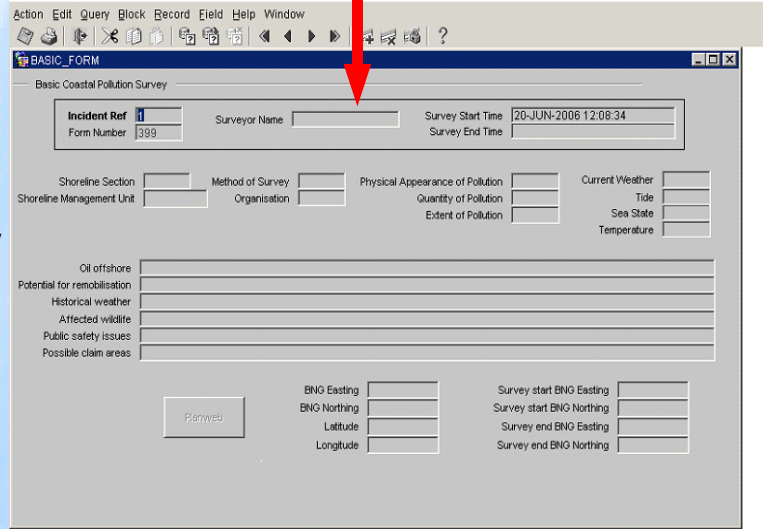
Action Edit Query Block Record Field Help Window

BASIC_FORM

Basic Coastal Pollution Survey

Incident Ref 1
Form Number 399
Surveyor Name
Survey Start Time 20-JUN-2006 12:08:34
Survey End Time

Shoreline Section
Shoreline Management Unit
Method of Survey
Organisation
Physical Appearance of Pollution
Quantity of Pollution
Extent of Pollution
Current Weather
Tide
Sea State
Temperature

Oil offshore
Potential for remobilisation
Historical weather
Affected wildlife
Public safety issues
Possible claim areas

Planweb

BNG Easting
BNG Northing
Latitude
Longitude
Survey start BNG Easting
Survey start BNG Northing
Survey end BNG Easting
Survey end BNG Northing